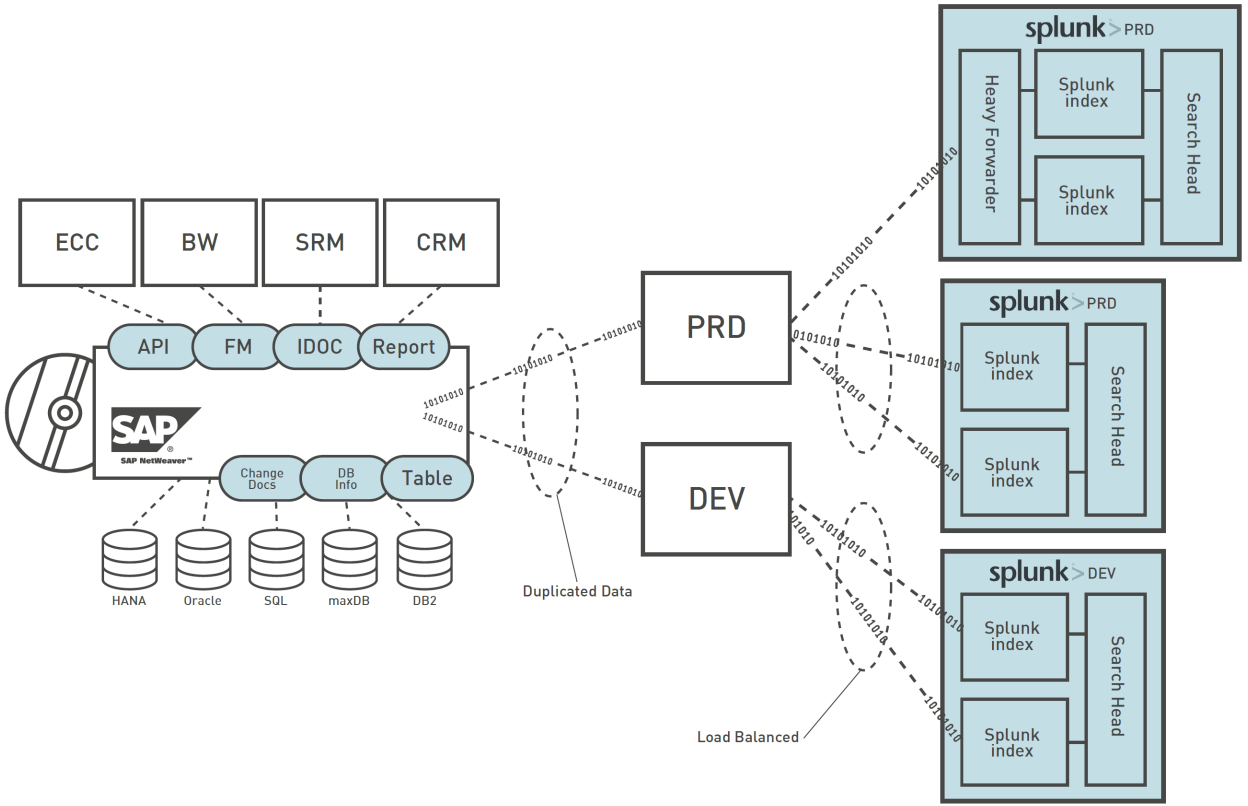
splunk> PRD

Heavy Forwarder

Splunk index

Splunk index

Search Head

ECC

BW

SRM

CRM

API

FM

IDOC

Report

SAP®

SAP NetWeaver™

Change Docs

DB Info

Table

HANA

Oracle

SQL

maxDB

DB2

10101010

10101010

10101010

10101010

10101010

10101010

PRD

DEV

Duplicated Data

10101010

10101010

0101010

10101010

10101010

10101010

splunk> PRD

Splunk index

Splunk index

Search Head

10101010

01010

10101010

10101010

10101010

Load Balanced

splunk> DEV

Splunk index

Splunk index

Search Head